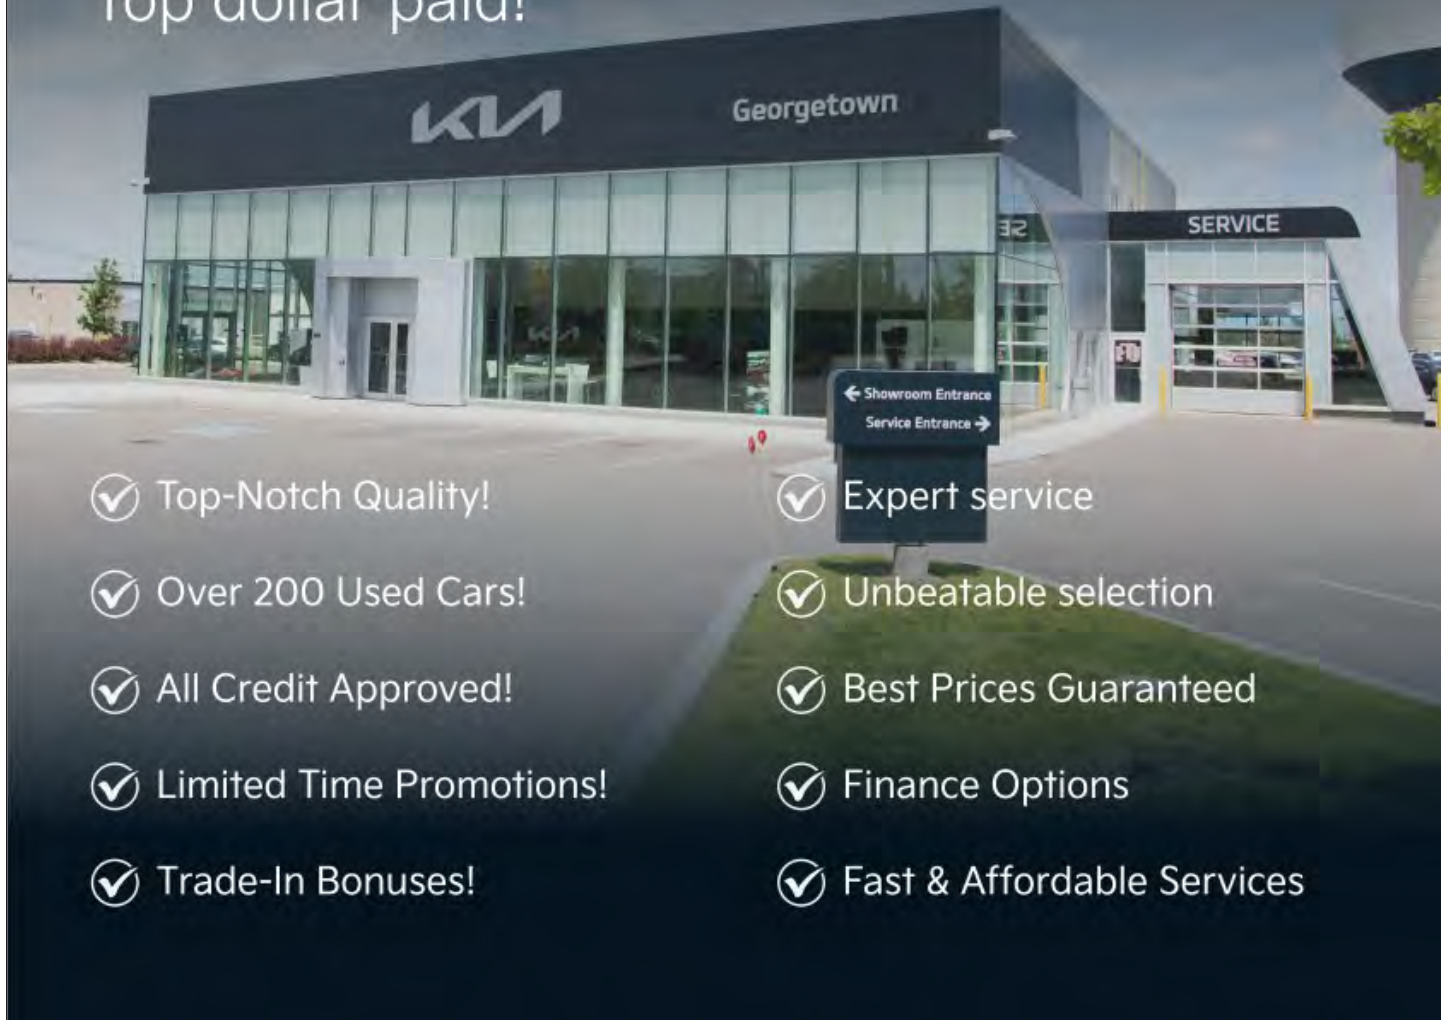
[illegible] dollar paid!

KIA Georgetown

SERVICE

← Showroom Entrance
Service Entrance →

Top-Notch Quality!

Over 200 Used Cars!

All Credit Approved!

Limited Time Promotions!

Trade-In Bonuses!

Expert service

Unbeatable selection

Best Prices Guaranteed

Finance Options

Fast & Affordable Services